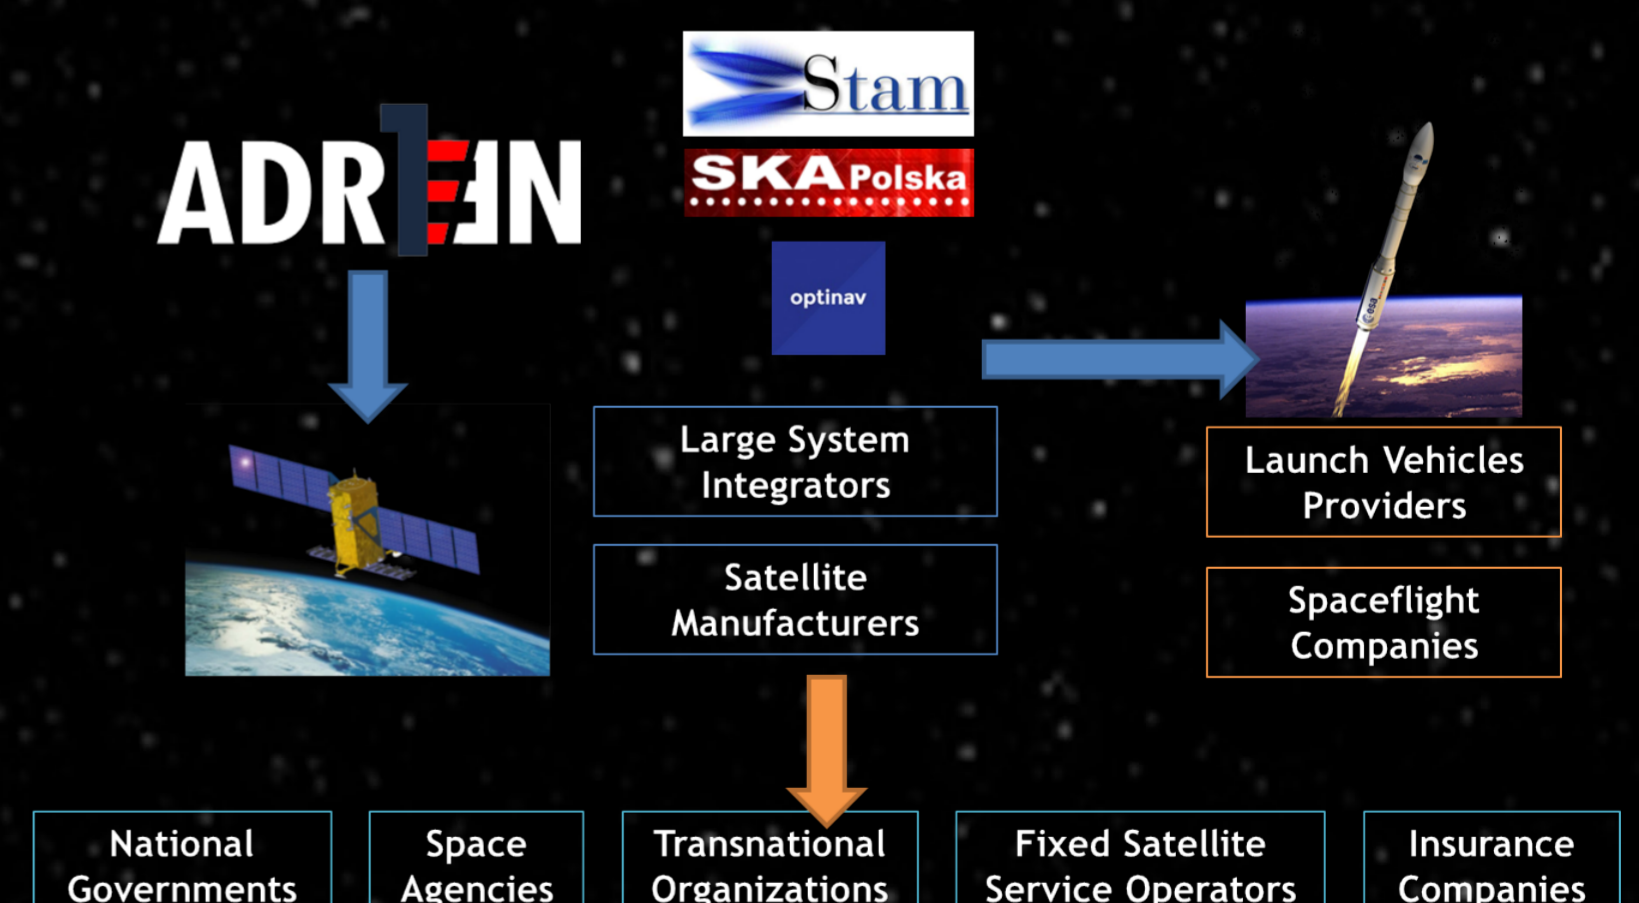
ADR1EN

Stam

SKA Polska

optinav

Large System Integrators

Satellite Manufacturers

Launch Vehicles Providers

Spaceflight Companies

National Governments

Space Agencies

Transnational Organizations

Fixed Satellite Service Operators

Insurance Companies